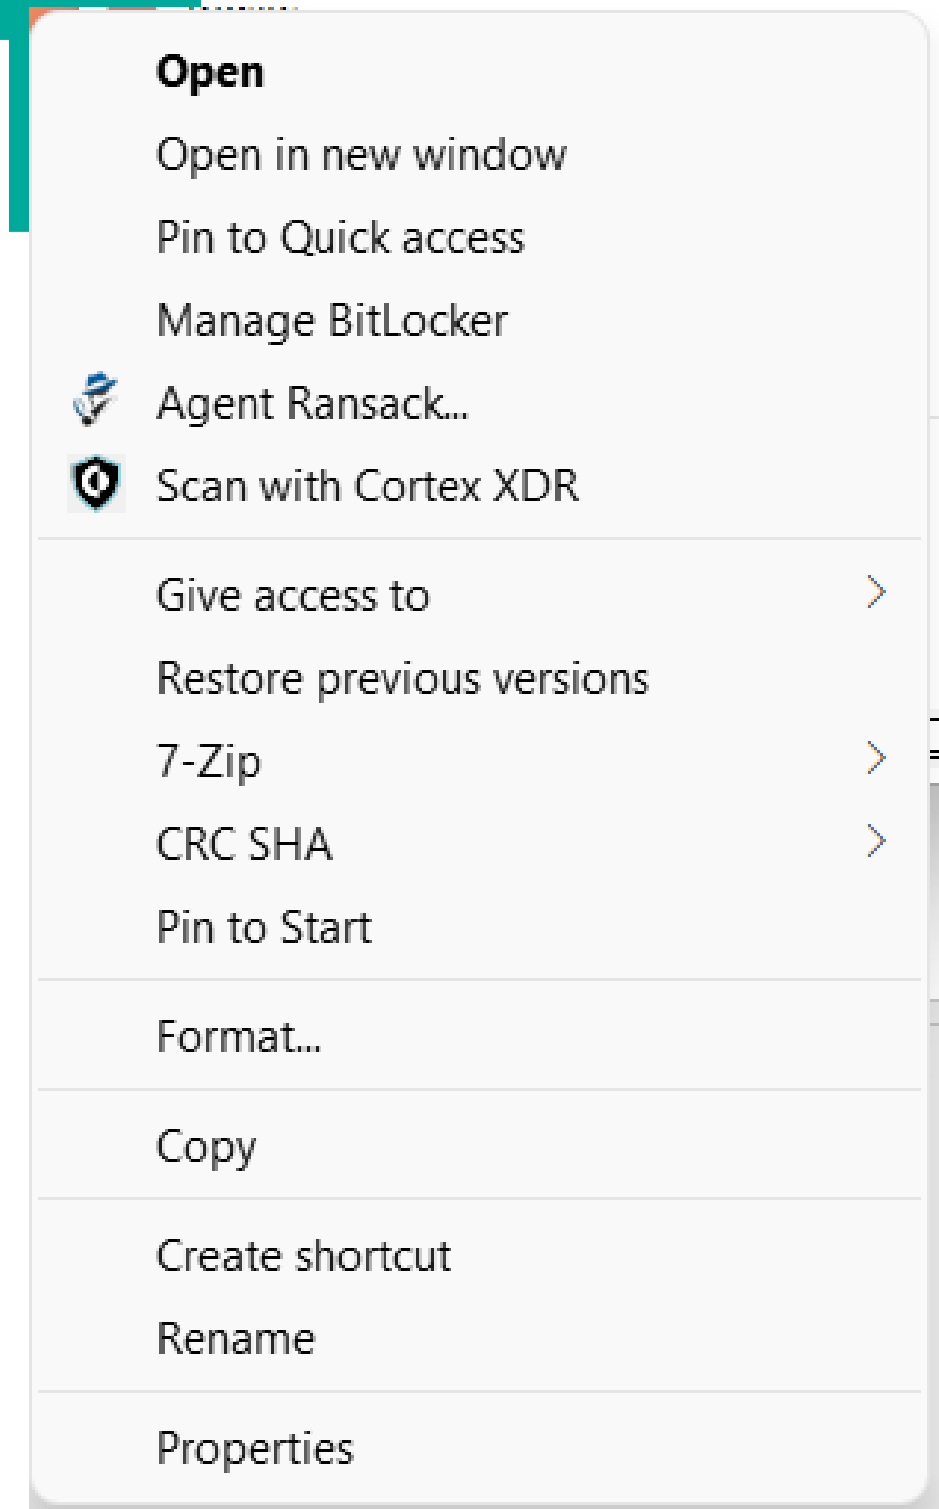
Open
Open in new window
Pin to Quick access
Manage BitLocker
Agent Ransack...
Scan with Cortex XDR

Give access to
Restore previous versions
7-Zip
CRC SHA
Pin to Start

Format...

Copy

Create shortcut
Rename

Properties